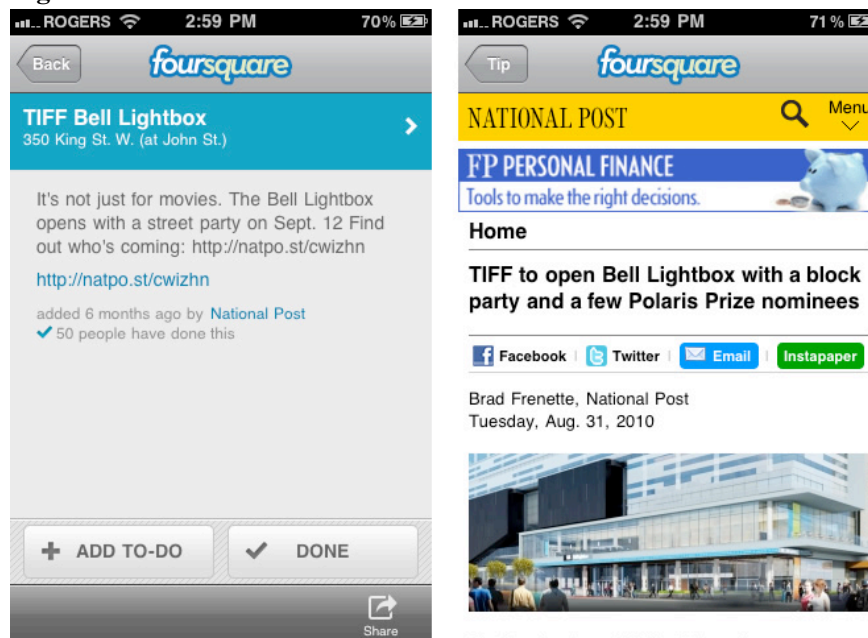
ROGERS 2:59 PM 70%

Back foursquare

TIFF Bell Lightbox
350 King St. W. (at John St.)

It's not just for movies. The Bell Lightbox opens with a street party on Sept. 12 Find out who's coming: http://natpo.st/cwizhn

http://natpo.st/cwizhn

added 6 months ago by National Post
50 people have done this

ADD TO-DO DONE

Share

ROGERS 2:59 PM 71%

Tip foursquare

NATIONAL POST Menu

FP PERSONAL FINANCE
Tools to make the right decisions.

Home

TIFF to open Bell Lightbox with a block party and a few Polaris Prize nominees

Facebook | Twitter | Email | Instapaper

Brad Frenette, National Post
Tuesday, Aug. 31, 2010